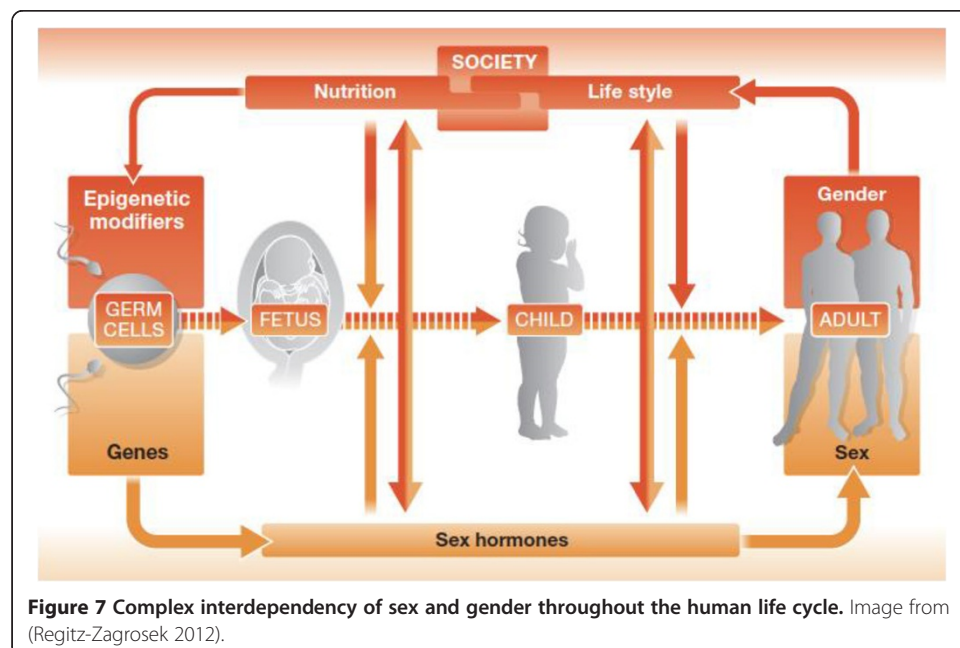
SOCIETY

Nutrition

Life style

Epigenetic modifiers

Gender

GERM CELLS

FETUS

CHILD

ADULT

Genes

Sex

Sex hormones

**Figure 7 Complex interdependency of sex and gender throughout the human life cycle.** Image from (Regitz-Zagrosek 2012).